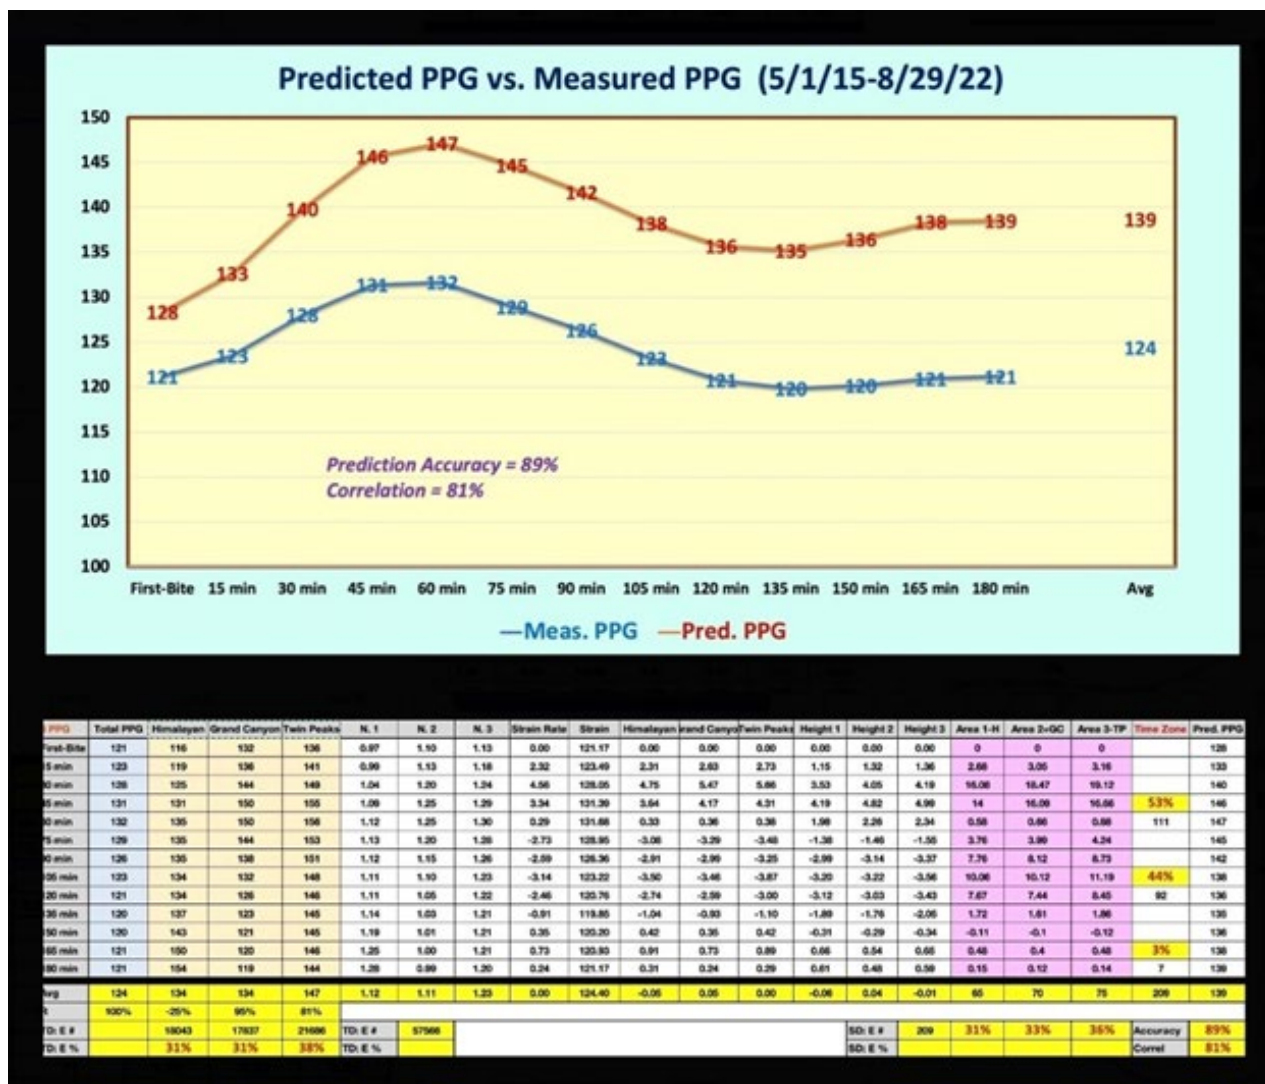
Predicted PPG vs. Measured PPG (5/1/15-8/29/22)

150
145
140
135
130
125
120
115
110
105
100

128 133 140 146 147 145 142 138 136 135 136 138 139 139

121 123 128 131 132 129 126 123 121 120 120 121 121 124

Prediction Accuracy = 89%
Correlation = 81%

First-Bite 15 min 30 min 45 min 60 min 75 min 90 min 105 min 120 min 135 min 150 min 165 min 180 min Avg

—Meas. PPG —Pred. PPG

| PPG | Total PPG | Himalayan | Grand Canyon | Twin Peaks | N. 1 | N. 2 | N. 3 | Strain Rate | Strain | Himalayan | Grand Canyon | Twin Peaks | Height 1 | Height 2 | Height 3 | Area 1-H | Area 2-GC | Area 3-TP | Time Zone | Pred. PPG |
|---|---|---|---|---|---|---|---|---|---|---|---|---|---|---|---|---|---|---|---|---|
| First-Bite | 121 | 116 | 132 | 136 | 0.97 | 1.10 | 1.13 | 0.00 | 121.17 | 0.00 | 0.00 | 0.00 | 0.00 | 0.00 | 0.00 | 0 | 0 | 0 | | 128 |
| 15 min | 123 | 119 | 136 | 141 | 0.99 | 1.13 | 1.18 | 2.32 | 123.49 | 2.31 | 2.63 | 2.73 | 1.15 | 1.32 | 1.36 | 2.66 | 3.05 | 3.16 | | 133 |
| 30 min | 128 | 125 | 144 | 149 | 1.04 | 1.20 | 1.24 | 4.56 | 128.05 | 4.75 | 5.47 | 5.66 | 3.53 | 4.05 | 4.19 | 16.08 | 18.47 | 19.12 | | 140 |
| 45 min | 131 | 131 | 150 | 155 | 1.09 | 1.25 | 1.29 | 3.34 | 131.39 | 3.64 | 4.17 | 4.31 | 4.19 | 4.82 | 4.99 | 14 | 16.09 | 16.66 | 53% | 146 |
| 60 min | 132 | 135 | 150 | 156 | 1.12 | 1.25 | 1.30 | 0.29 | 131.68 | 0.33 | 0.36 | 0.38 | 1.98 | 2.26 | 2.34 | 0.58 | 0.66 | 0.68 | 111 | 147 |
| 75 min | 129 | 135 | 144 | 153 | 1.13 | 1.20 | 1.28 | -2.73 | 128.95 | -3.08 | -3.29 | -3.48 | -1.38 | -1.46 | -1.55 | 3.76 | 3.99 | 4.24 | | 145 |
| 90 min | 126 | 135 | 138 | 151 | 1.12 | 1.15 | 1.26 | -2.59 | 126.36 | -2.91 | -2.99 | -3.25 | -2.99 | -3.14 | -3.37 | 7.76 | 8.12 | 8.73 | | 142 |
| 105 min | 123 | 134 | 132 | 148 | 1.11 | 1.10 | 1.23 | -3.14 | 123.22 | -3.50 | -3.46 | -3.87 | -3.20 | -3.22 | -3.56 | 10.06 | 10.12 | 11.19 | 44% | 138 |
| 120 min | 121 | 134 | 126 | 146 | 1.11 | 1.05 | 1.22 | -2.46 | 120.76 | -2.74 | -2.59 | -3.00 | -3.12 | -3.03 | -3.43 | 7.67 | 7.44 | 8.45 | 92 | 136 |
| 135 min | 120 | 137 | 123 | 145 | 1.14 | 1.03 | 1.21 | -0.91 | 119.85 | -1.04 | -0.93 | -1.10 | -1.89 | -1.76 | -2.05 | 1.72 | 1.61 | 1.86 | | 135 |
| 150 min | 120 | 143 | 121 | 145 | 1.19 | 1.01 | 1.21 | 0.35 | 120.20 | 0.42 | 0.35 | 0.42 | -0.31 | -0.29 | -0.34 | -0.11 | -0.1 | -0.12 | | 136 |
| 165 min | 121 | 150 | 120 | 146 | 1.25 | 1.00 | 1.21 | 0.73 | 120.93 | 0.91 | 0.73 | 0.89 | 0.66 | 0.54 | 0.65 | 0.48 | 0.4 | 0.48 | 3% | 138 |
| 180 min | 121 | 154 | 119 | 144 | 1.28 | 0.99 | 1.20 | 0.24 | 121.17 | 0.31 | 0.24 | 0.29 | 0.61 | 0.48 | 0.59 | 0.15 | 0.12 | 0.14 | 7 | 139 |
| Avg | 124 | 134 | 134 | 147 | 1.12 | 1.11 | 1.23 | 0.00 | 124.40 | -0.06 | 0.05 | 0.00 | -0.06 | 0.04 | -0.01 | 65 | 70 | 75 | 209 | 139 |
| | 100% | -25% | 95% | 81% | | | | | | | | | | | | | | | | |
| TD: E # | | 18043 | 17837 | 21686 | TD: E # | 57566 | | | | | | | | SD: E # | 209 | 31% | 33% | 36% | Accuracy | 89% |
| TD: E % | | 31% | 31% | 38% | TD: E % | | | | | | | | | SD: E % | | | | | Correl | 81% |